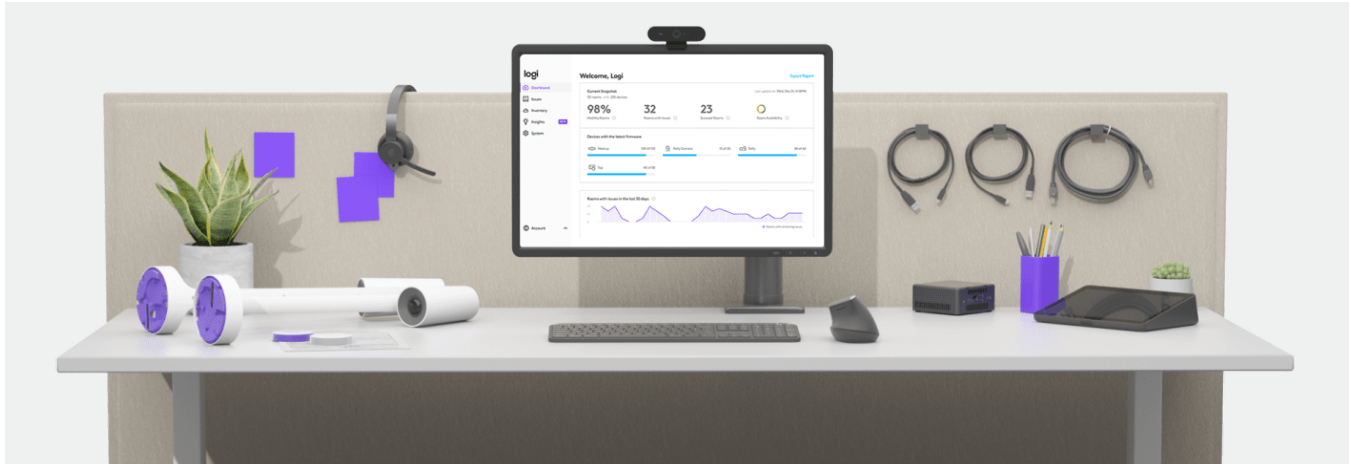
logi

Dashboard
Issues
Inventory
Insights
System

Welcome, Logi

Export Report

Current Snapshot

98%
32
23

Devices with the latest firmware

Meetup
Rally Camera
Rally
Tap

Rooms with issues in the last 30 days

Account